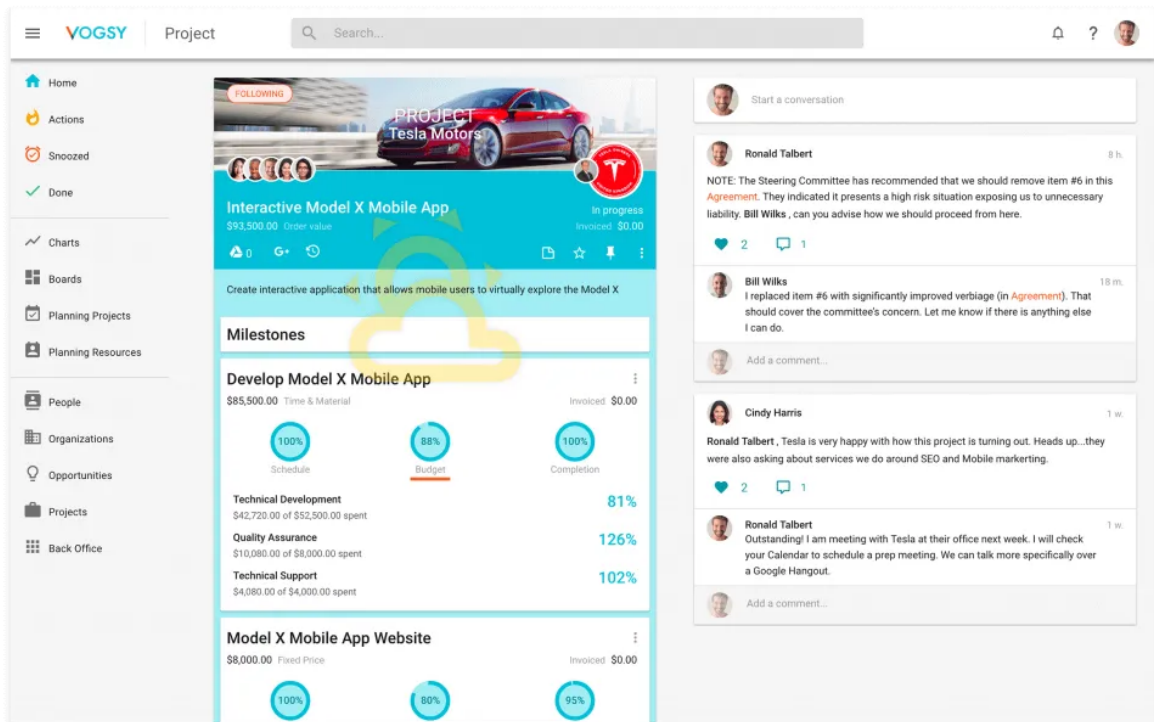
VOGSY Project

Search...

Home
Actions
Snoozed
Done
Charts
Boards
Planning Projects
Planning Resources
People
Organizations
Opportunities
Projects
Back Office

FOLLOWING
PROJECT
Tesla Motors

Interactive Model X Mobile App
$93,500.00 Order value
In progress
Invoiced $0.00

0

Create interactive application that allows mobile users to virtually explore the Model X

Milestones

Develop Model X Mobile App
$85,500.00 Time & Material
Invoiced $0.00

100%
Schedule
88%
Budget
100%
Completion

Technical Development
$42,720.00 of $52,500.00 spent
81%

Quality Assurance
$10,080.00 of $8,000.00 spent
126%

Technical Support
$4,080.00 of $4,000.00 spent
102%

Model X Mobile App Website
$8,000.00 Fixed Price
Invoiced $0.00

100%
80%
95%

Start a conversation

Ronald Talbert
8 h.
NOTE: The Steering Committee has recommended that we should remove item #6 in this Agreement. They indicated it presents a high risk situation exposing us to unnecessary liability. Bill Wilks , can you advise how we should proceed from here.
2 1

Bill Wilks
18 m.
I replaced item #6 with significantly improved verbiage (in Agreement). That should cover the committee's concern. Let me know if there is anything else I can do.

Add a comment...

Cindy Harris
1 w.
Ronald Talbert , Tesla is very happy with how this project is turning out. Heads up...they were also asking about services we do around SEO and Mobile markerting.
2 1

Ronald Talbert
1 w.
Outstanding! I am meeting with Tesla at their office next week. I will check your Calendar to schedule a prep meeting. We can talk more specifically over a Google Hangout.

Add a comment...